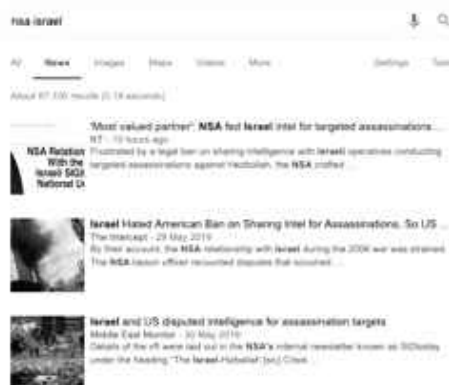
nsa israel

All News Images Maps Videos More Settings Tools

About 67,100 results (0.18 seconds)

NSA Relation With the Israeli SIGINT National U

'Most valued partner': NSA fed Israel intel for targeted assassinations ...
RT - 10 hours ago
Frustrated by a legal ban on sharing intelligence with Israeli operatives conducting targeted assassinations against Hezbollah, the NSA crafted ...

Israel Hated American Ban on Sharing Intel for Assassinations, So US ...
The Intercept - 29 May 2019
By their accounts, the NSA relationship with Israel during the 2006 war was strained. The NSA liaison officer recounted disputes that occurred ...

Israel and US disputed intelligence for assassination targets
Middle East Monitor - 30 May 2019
Details of the rift were laid out in the NSA's internal newsletter known as SIDtoday under the heading "The Israel-Hizballah [sic] Crisis ...